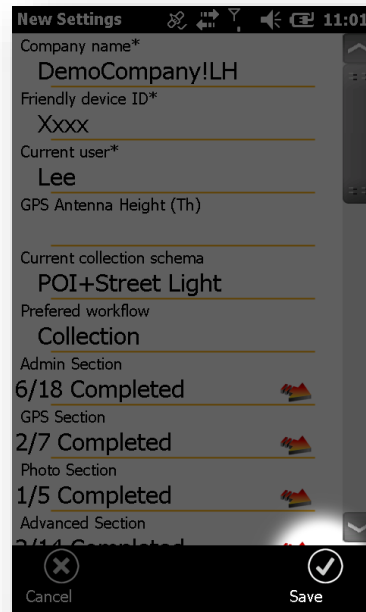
New Settings 11:01
Company name*
DemoCompany!LH
Friendly device ID*
Xxxx
Current user*
Lee
GPS Antenna Height (Th)

Current collection schema
POI+Street Light
Prefered workflow
Collection
Admin Section
6/18 Completed
GPS Section
2/7 Completed
Photo Section
1/5 Completed
Advanced Section
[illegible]
Cancel
Save